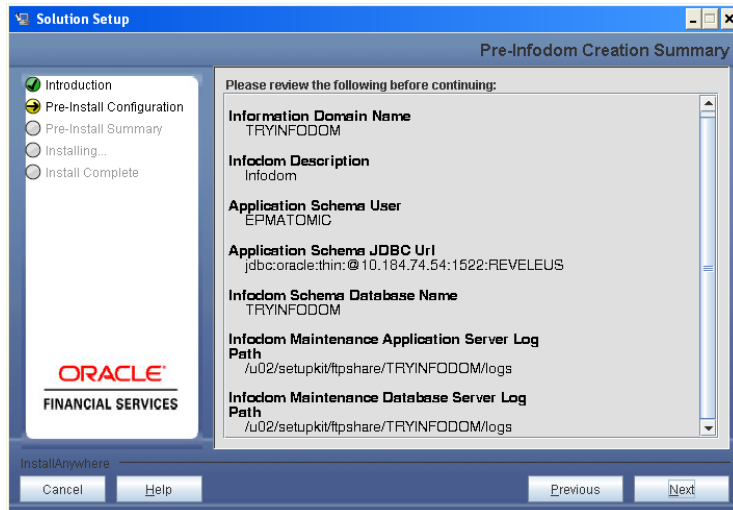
Solution Setup

Pre-Infodom Creation Summary

Introduction
Pre-Install Configuration
Pre-Install Summary
Installing...
Install Complete

ORACLE
FINANCIAL SERVICES

Please review the following before continuing:

Information Domain Name
TRYINFODOM

Infodom Description
Infodom

Application Schema User
EPMATOMIC

Application Schema JDBC Url
jdbc:oracle:thin:@10.184.74.54:1522:REVELEUS

Infodom Schema Database Name
TRYINFODOM

Infodom Maintenance Application Server Log Path
/u02/setupkit/ftpshare/TRYINFODOM/logs

Infodom Maintenance Database Server Log Path
/u02/setupkit/ftpshare/TRYINFODOM/logs

InstallAnywhere

Cancel
Help
Previous
Next